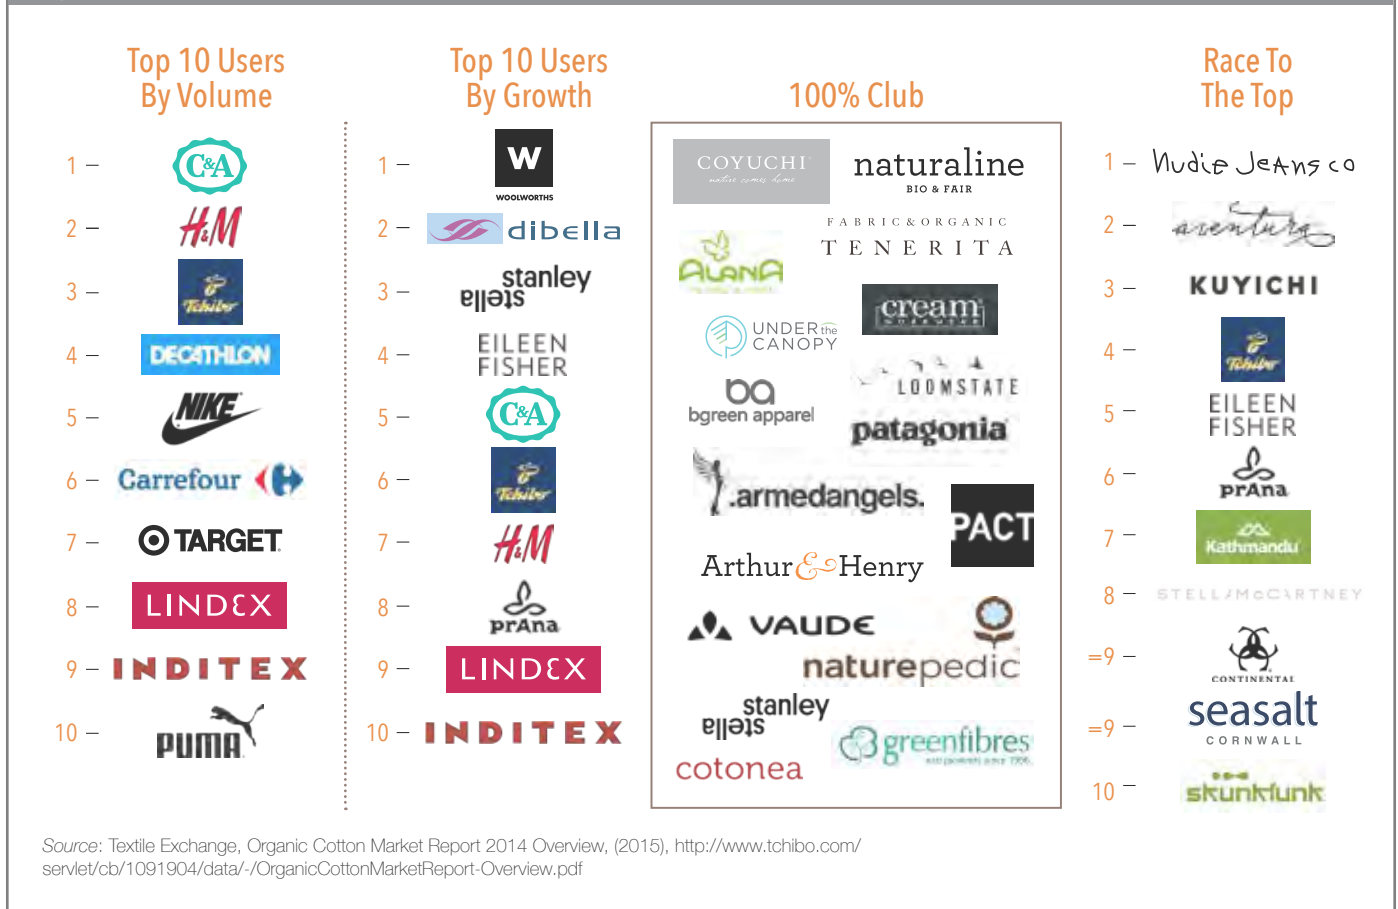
Top 10 Users By Volume

1 – C&A
2 – H&M
3 – Tchibo
4 – DECATHLON
5 – NIKE
6 – Carrefour
7 – TARGET
8 – LINDEX
9 – INDITEX
10 – PUMA

Top 10 Users By Growth

1 – W WOOLWORTHS
2 – dibella
3 – stanley stella
4 – EILEEN FISHER
5 – C&A
6 – Tchibo
7 – H&M
8 – prAna
9 – LINDEX
10 – INDITEX

100% Club

COYUCHI
naturaline BIO & FAIR
FABRIC & ORGANIC TENERITA
ALANA
cream
UNDER the CANOPY
ba bgreen apparel
LOOMSTATE
patagonia
armedangels.
PACT
Arthur & Henry
VAUDE
naturepedic
stanley stella
greenfibres
cotonea

Race To The Top

1 – Nudie Jeans co
2 – aventura
3 – KUYICHI
4 – Tchibo
5 – EILEEN FISHER
6 – prAna
7 – Kathmandu
8 – STELLA McCARTNEY
=9 – CONTINENTAL
=9 – seasalt CORNWALL
10 – skunkfunk

Source: Textile Exchange, Organic Cotton Market Report 2014 Overview, (2015), http://www.tchibo.com/servlet/cb/1091904/data/-/OrganicCottonMarketReport-Overview.pdf